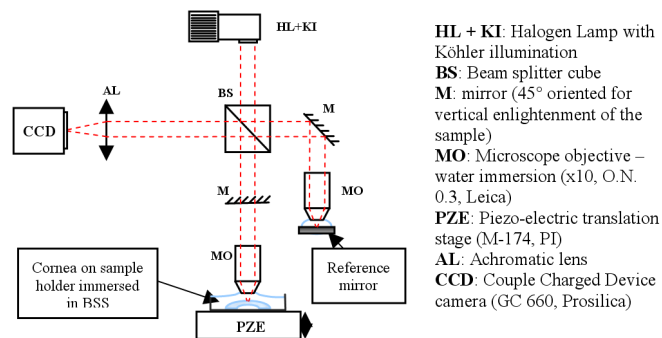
HL+KI

AL

BS

M

CCD

M

MO

MO

Cornea on sample holder immersed in BSS

Reference mirror

PZE

**HL + KI**: Halogen Lamp with Köhler illumination
**BS**: Beam splitter cube
**M**: mirror (45° oriented for vertical enlightenment of the sample)
**MO**: Microscope objective – water immersion (x10, O.N. 0.3, Leica)
**PZE**: Piezo-electric translation stage (M-174, PI)
**AL**: Achromatic lens
**CCD**: Couple Charged Device camera (GC 660, Prosilica)